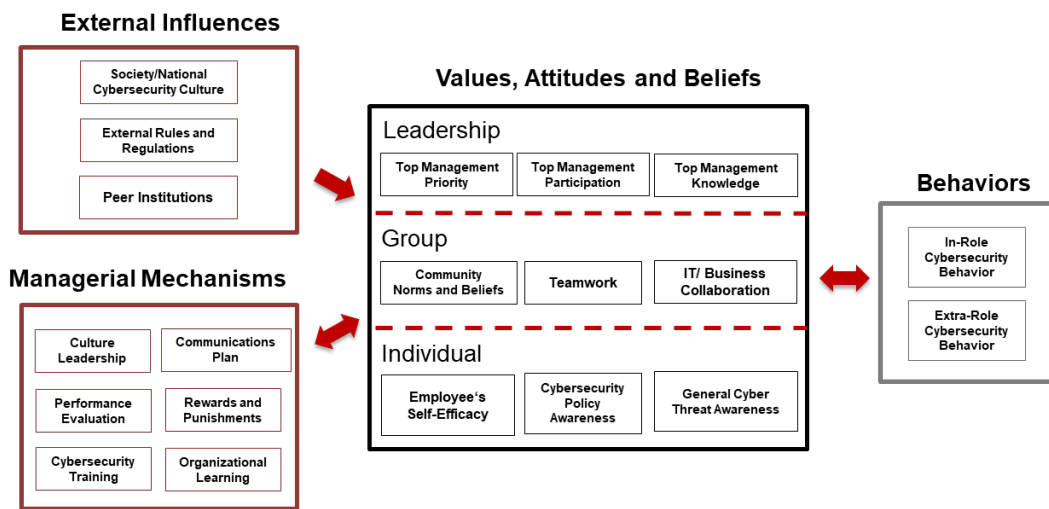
External Influences

Society/National Cybersecurity Culture

External Rules and Regulations

Peer Institutions

Managerial Mechanisms

Culture Leadership

Communications Plan

Performance Evaluation

Rewards and Punishments

Cybersecurity Training

Organizational Learning

Values, Attitudes and Beliefs

Leadership

Top Management Priority

Top Management Participation

Top Management Knowledge

Group

Community Norms and Beliefs

Teamwork

IT/ Business Collaboration

Individual

Employee's Self-Efficacy

Cybersecurity Policy Awareness

General Cyber Threat Awareness

Behaviors

In-Role Cybersecurity Behavior

Extra-Role Cybersecurity Behavior